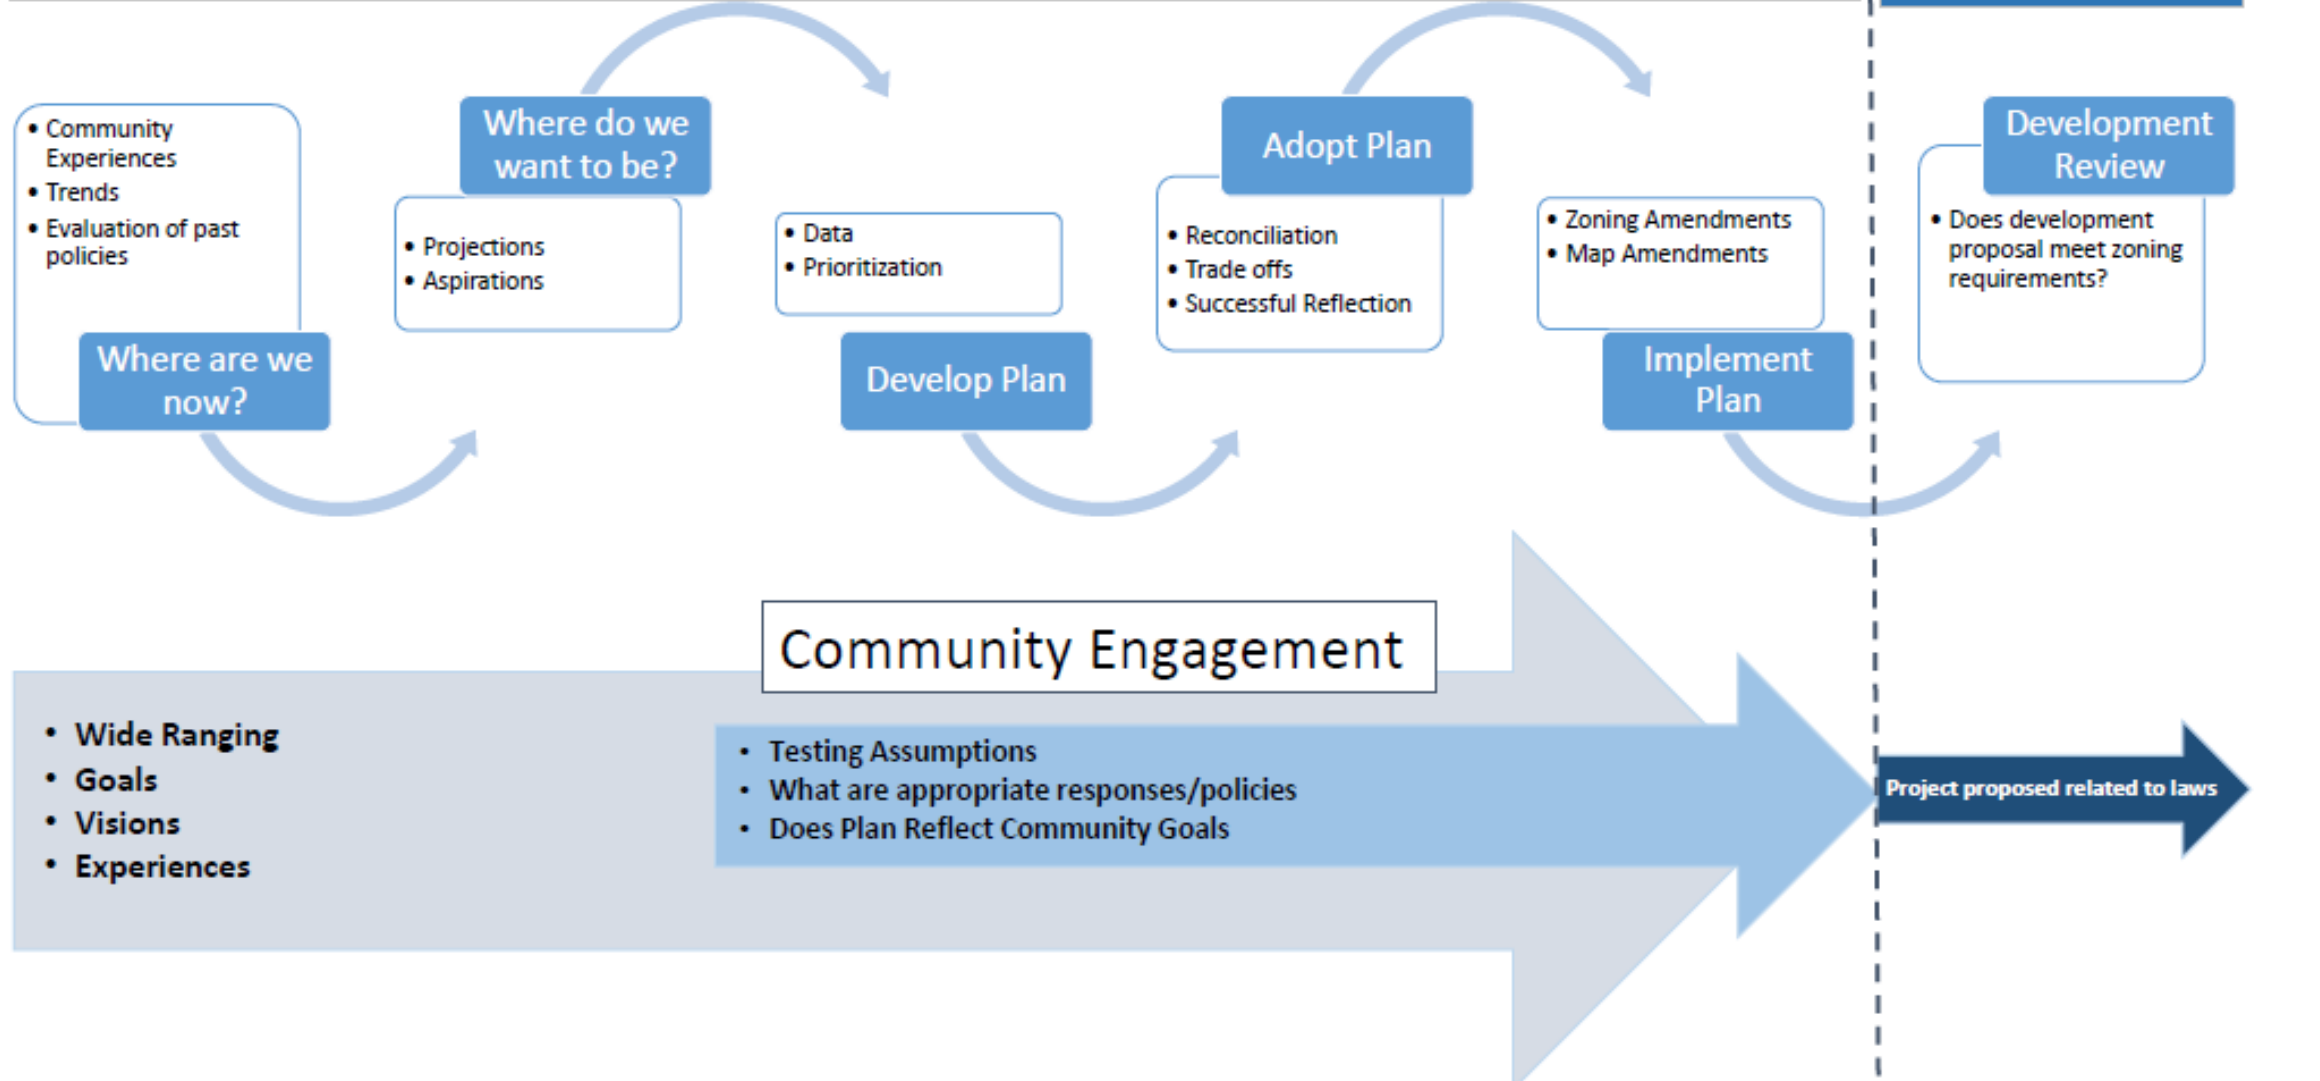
• Community Experiences
• Trends
• Evaluation of past policies

Where are we now?

Where do we want to be?

• Projections
• Aspirations

• Data
• Prioritization

Develop Plan

Adopt Plan

• Reconciliation
• Trade offs
• Successful Reflection

• Zoning Amendments
• Map Amendments

Implement Plan

Development Review

• Does development proposal meet zoning requirements?

Community Engagement

• Wide Ranging
• Goals
• Visions
• Experiences

• Testing Assumptions
• What are appropriate responses/policies
• Does Plan Reflect Community Goals

Project proposed related to laws